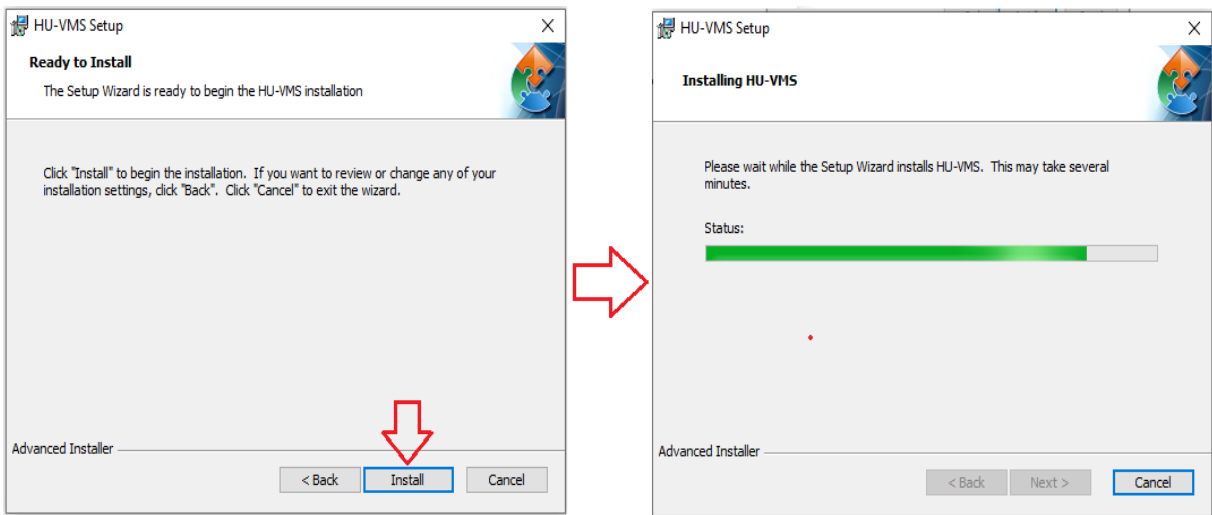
HU-VMS Setup

Ready to Install

The Setup Wizard is ready to begin the HU-VMS installation

Click "Install" to begin the installation. If you want to review or change any of your installation settings, click "Back". Click "Cancel" to exit the wizard.

Advanced Installer

< Back | Install | Cancel

HU-VMS Setup

Installing HU-VMS

Please wait while the Setup Wizard installs HU-VMS. This may take several minutes.

Status:

Advanced Installer

< Back | Next > | Cancel